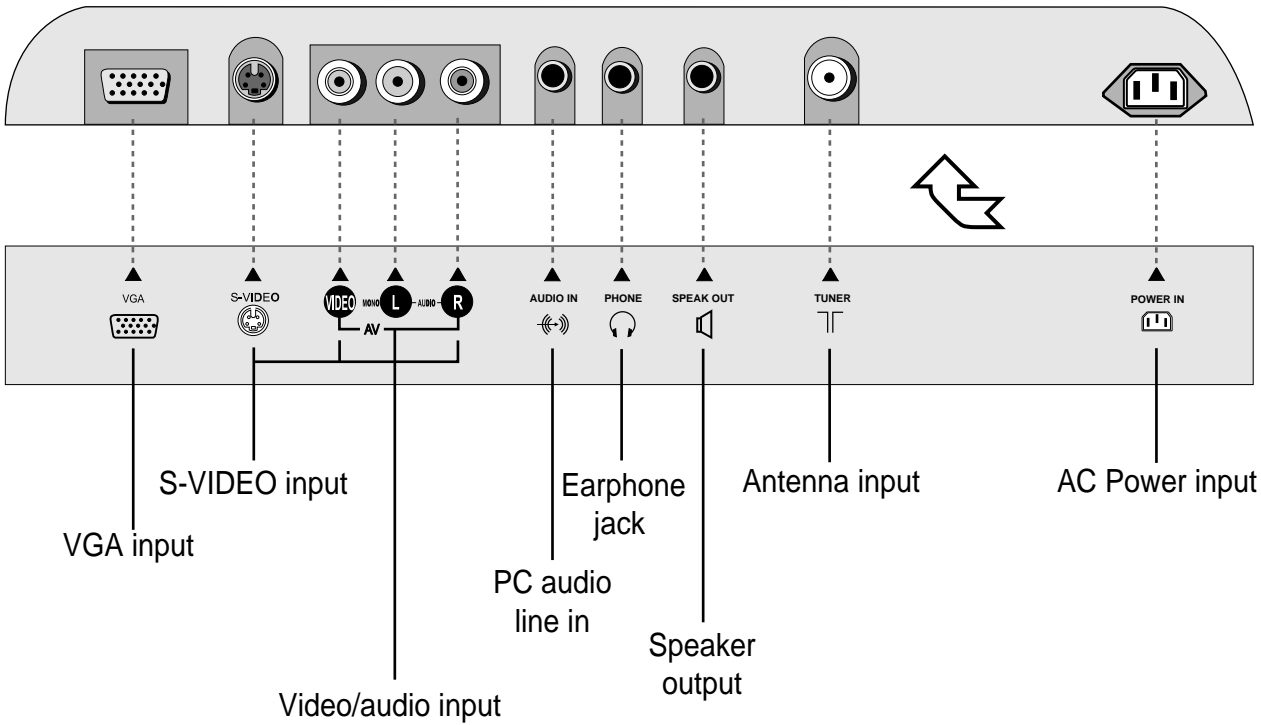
VGA

S-VIDEO

VIDEO MONO L AUDIO R

AV

AUDIO IN

PHONE

SPEAK OUT

TUNER

POWER IN

S-VIDEO input

VGA input

Video/audio input

PC audio line in

Earphone jack

Speaker output

Antenna input

AC Power input